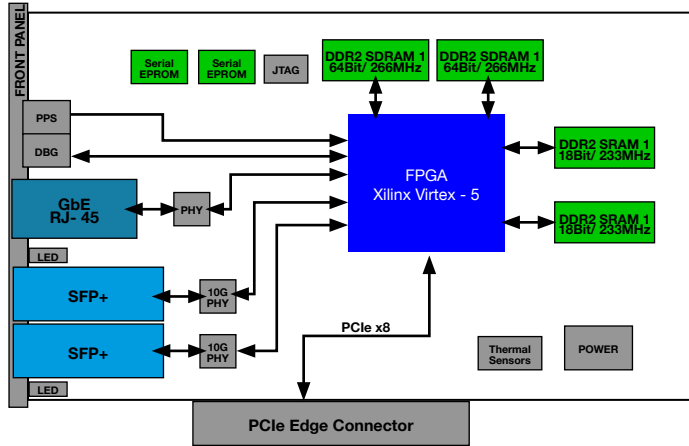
FRONT PANEL

Serial EPROM

Serial EPROM

JTAG

DDR2 SDRAM 1 64Bit/ 266MHz

DDR2 SDRAM 1 64Bit/ 266MHz

PPS

DBG

FPGA
Xilinx Virtex - 5

DDR2 SRAM 1 18Bit/ 233MHz

GbE RJ- 45

PHY

DDR2 SRAM 1 18Bit/ 233MHz

LED

SFP+

10G PHY

PCIe x8

SFP+

10G PHY

Thermal Sensors

POWER

LED

PCIe Edge Connector